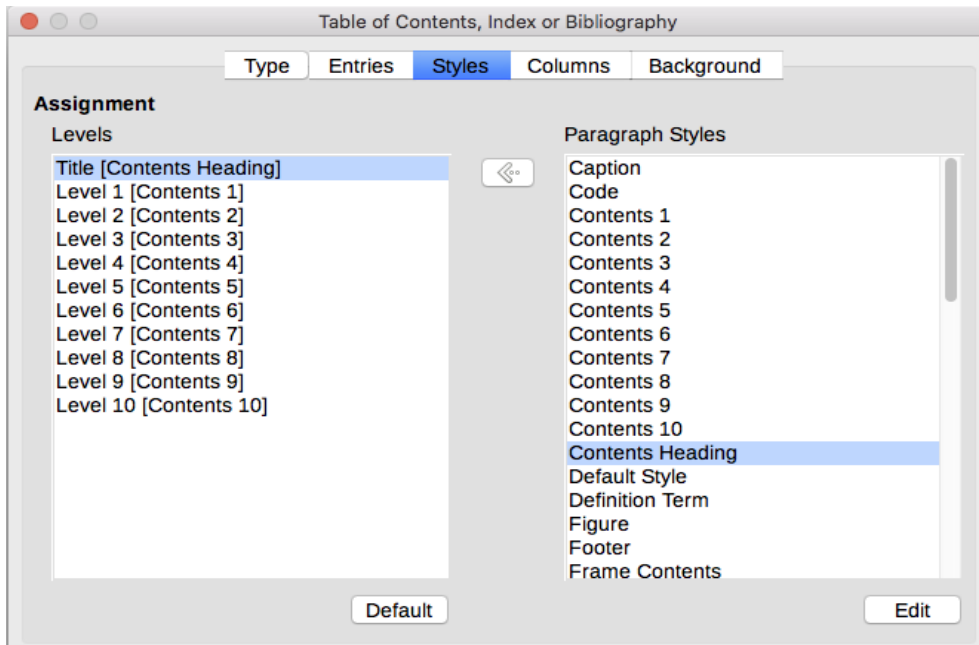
Table of Contents, Index or Bibliography

Type | Entries | Styles | Columns | Background

Assignment

Levels

Title [Contents Heading]
Level 1 [Contents 1]
Level 2 [Contents 2]
Level 3 [Contents 3]
Level 4 [Contents 4]
Level 5 [Contents 5]
Level 6 [Contents 6]
Level 7 [Contents 7]
Level 8 [Contents 8]
Level 9 [Contents 9]
Level 10 [Contents 10]

Paragraph Styles

Caption
Code
Contents 1
Contents 2
Contents 3
Contents 4
Contents 5
Contents 6
Contents 7
Contents 8
Contents 9
Contents 10
Contents Heading
Default Style
Definition Term
Figure
Footer
Frame Contents

Default

Edit